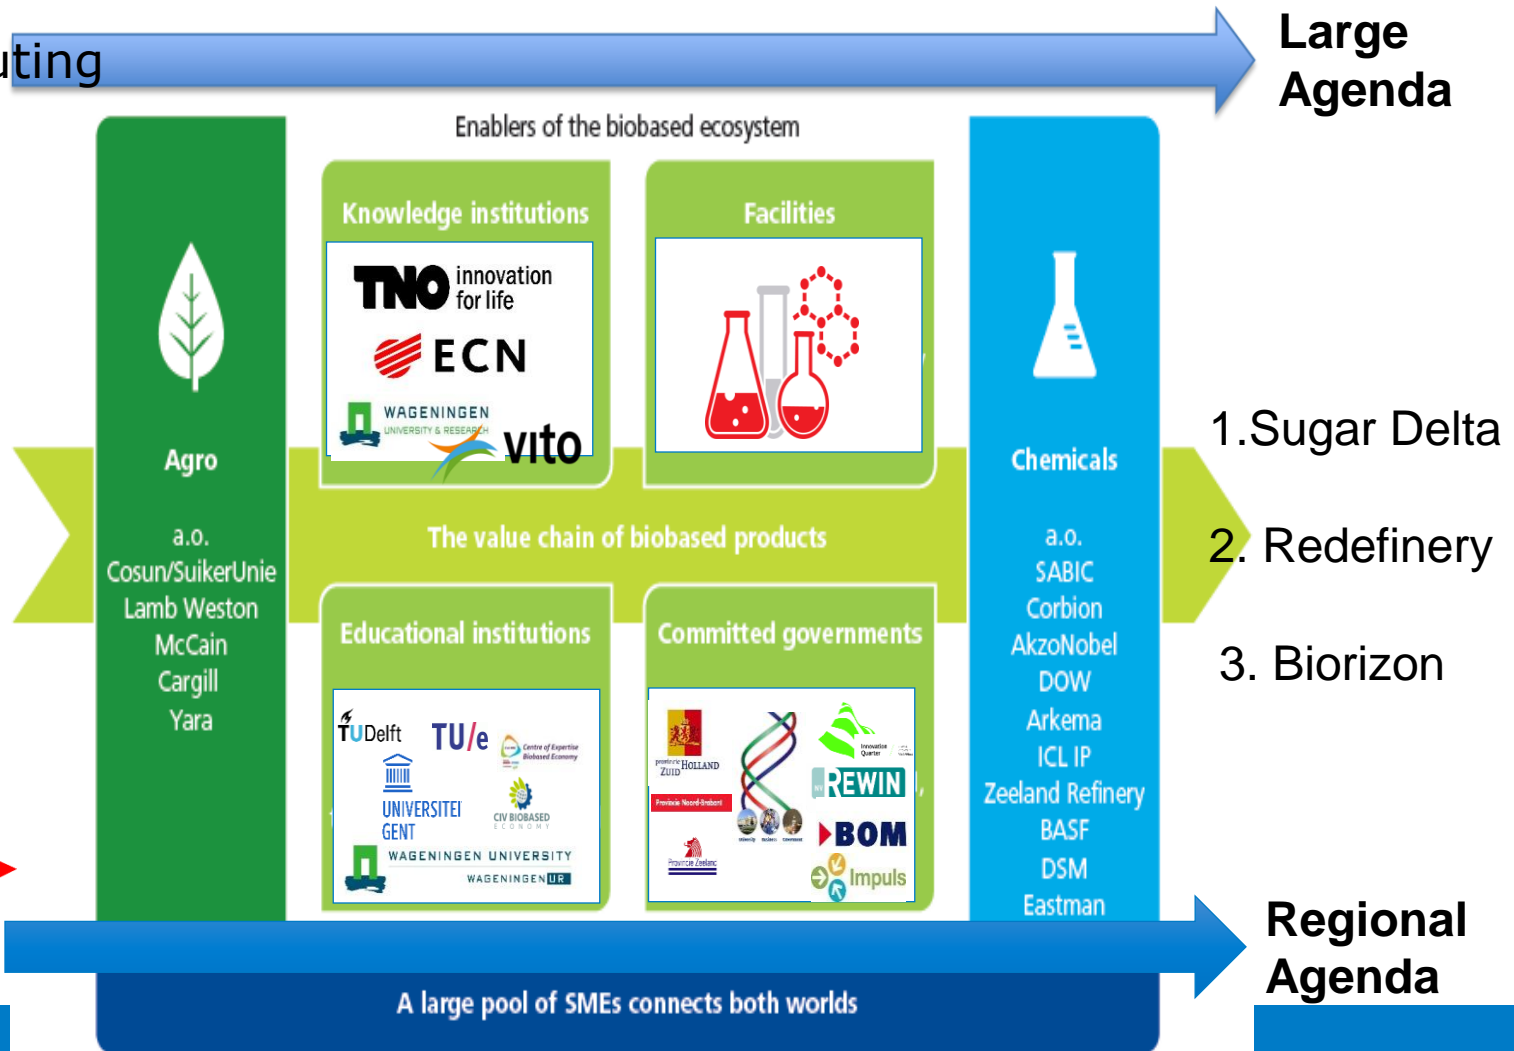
uting

Large Agenda

Enablers of the biobased ecosystem

Knowledge institutions

TNO innovation for life

ECN

WAGENINGEN UNIVERSITY & RESEARCH

vito

Facilities

Agro

a.o.
Cosun/SuikerUnie
Lamb Weston
McCain
Cargill
Yara

The value chain of biobased products

Chemicals

a.o.
SABIC
Corbion
AkzoNobel
DOW
Arkema
ICL IP
Zeeland Refinery
BASF
DSM
Eastman

1.Sugar Delta

2. Redefinery

3. Biorizon

Educational institutions

TUDelft

TU/e

Centre of Expertise Biobased Economy

UNIVERSITEIT GENT

CIV BIOBASED ECONOMY

WAGENINGEN UNIVERSITY

WAGENINGEN UR

Committed governments

provincie Zuid Holland

Provincie Noord-Brabant

Provincie Zeeland

Innovation Quarter

REWIN

BOM

Impuls

Regional Agenda

A large pool of SMEs connects both worlds